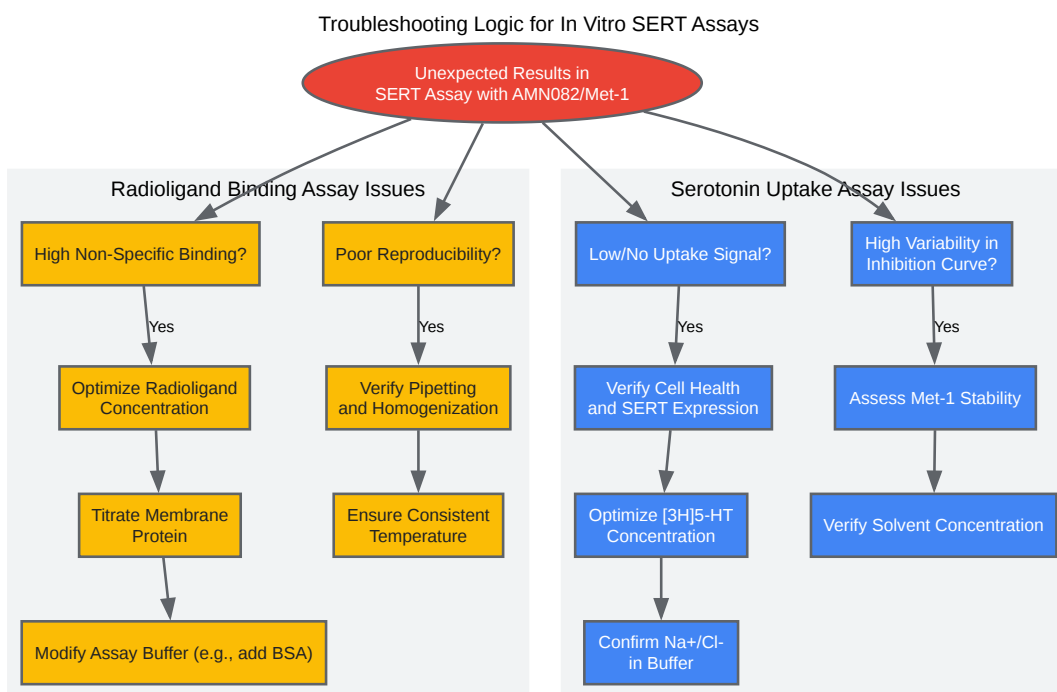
Troubleshooting Logic for In Vitro SERT Assays

Unexpected Results in SERT Assay with AMN082/Met-1

Radioligand Binding Assay Issues

High Non-Specific Binding?

Yes

Optimize Radioligand Concentration

Titrate Membrane Protein

Modify Assay Buffer (e.g., add BSA)

Poor Reproducibility?

Yes

Verify Pipetting and Homogenization

Ensure Consistent Temperature

Serotonin Uptake Assay Issues

Low/No Uptake Signal?

Yes

Verify Cell Health and SERT Expression

Optimize [3H]5-HT Concentration

Confirm Na+/Cl- in Buffer

High Variability in Inhibition Curve?

Yes

Assess Met-1 Stability

Verify Solvent Concentration